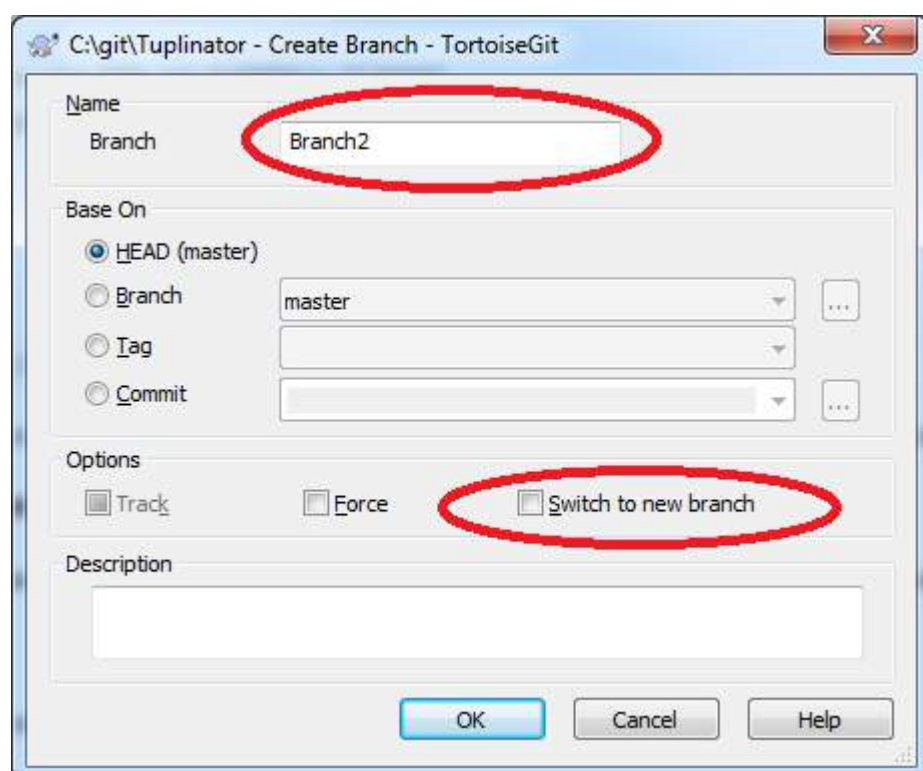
C:\git\Tuplinator - Create Branch - TortoiseGit

X

Name

Branch

Branch2

Base On

HEAD (master)

Branch

master

...

Tag

Commit

...

Options

Track

Force

Switch to new branch

Description

OK

Cancel

Help